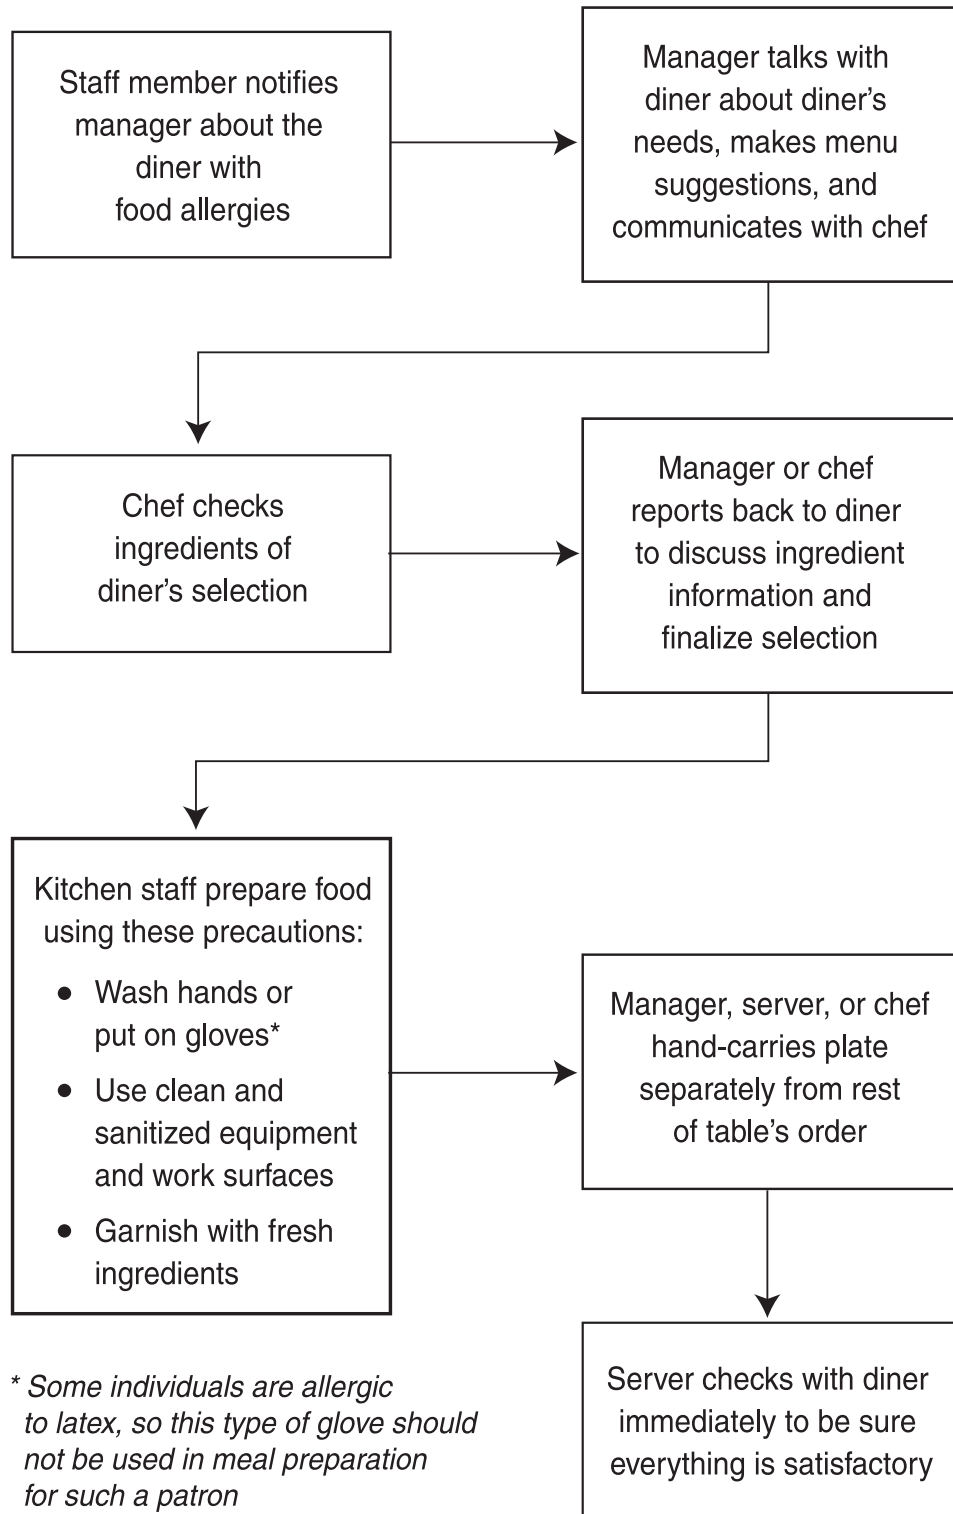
Staff member notifies manager about the diner with food allergies

Manager talks with diner about diner's needs, makes menu suggestions, and communicates with chef

Chef checks ingredients of diner's selection

Manager or chef reports back to diner to discuss ingredient information and finalize selection

Kitchen staff prepare food using these precautions:

- Wash hands or put on gloves*
- Use clean and sanitized equipment and work surfaces
- Garnish with fresh ingredients

Manager, server, or chef hand-carries plate separately from rest of table's order

Server checks with diner immediately to be sure everything is satisfactory

* Some individuals are allergic to latex, so this type of glove should not be used in meal preparation for such a patron